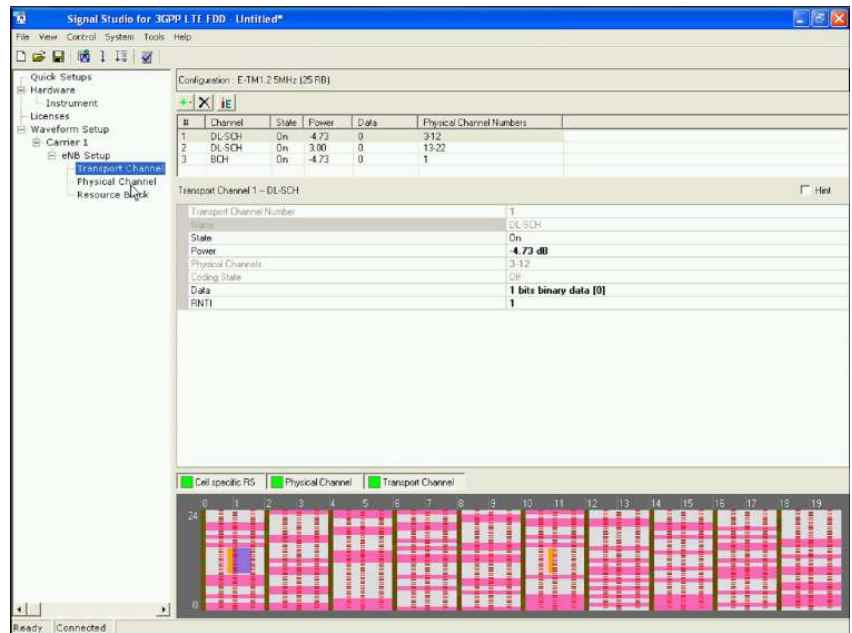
Signal Studio for 3GPP LTE FDD - Untitled*

File View Control System Tools Help

Quick Setups
Hardware
Instrument
Licenses
Waveform Setup
Carrier 1
eNB Setup
Transport Channel
Physical Channel
Resource Block

Configuration : E-TM1.2 5MHz (25 RB)

| # | Channel | State | Power | Data | Physical Channel Numbers |
|---|---|---|---|---|---|
| 1 | DL-SCH | On | -4.73 | 0 | 3-12 |
| 2 | DL-SCH | On | 3.00 | 0 | 13-22 |
| 3 | BCH | On | -4.73 | 0 | 1 |

Transport Channel 1 – DL-SCH

Hint

| | |
|---|---|
| Transport Channel Number | 1 |
| Name | DL-SCH |
| State | On |
| Power | -4.73 dB |
| Physical Channels | 3-12 |
| Coding State | Off |
| Data | 1 bits binary data [0] |
| RNTI | 1 |

Cell specific RS
Physical Channel
Transport Channel

0 1 2 3 4 5 6 7 8 9 10 11 12 13 14 15 16 17 18 19
24
0

Ready Connected